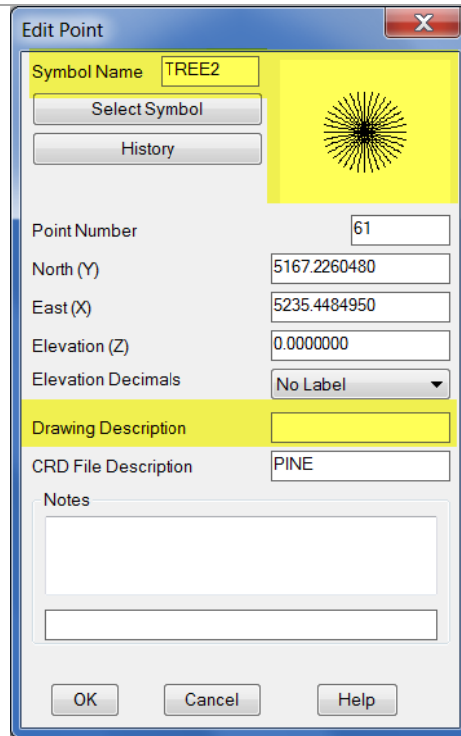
Edit Point

Symbol Name TREE2

Select Symbol

History

Point Number 61

North (Y) 5167.2260480

East (X) 5235.4484950

Elevation (Z) 0.0000000

Elevation Decimals No Label

Drawing Description

CRD File Description PINE

Notes

OK

Cancel

Help